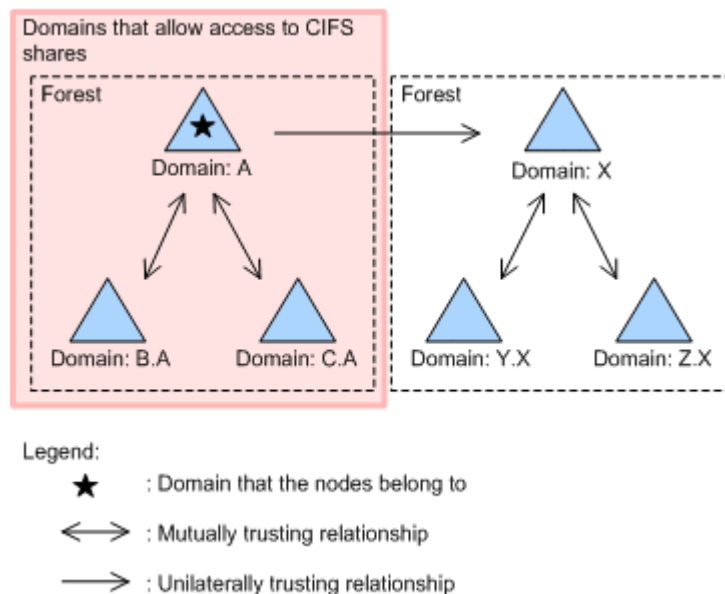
Domains that allow access to CIFS shares

Forest

Domain: A

Domain: B.A

Domain: C.A

Forest

Domain: X

Domain: Y.X

Domain: Z.X

Legend:

★ : Domain that the nodes belong to

⟷ : Mutually trusting relationship

⟶ : Unilaterally trusting relationship